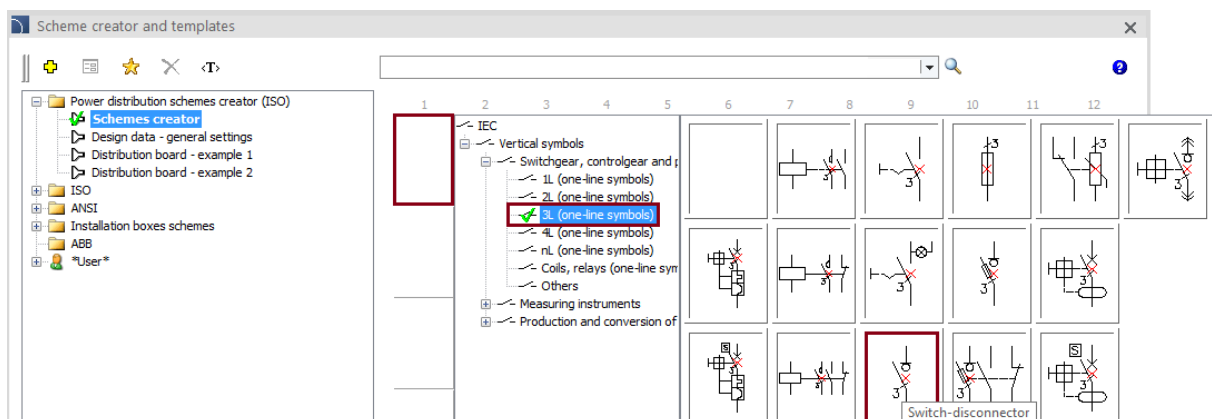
Scheme creator and templates

<T>

Power distribution schemes creator (ISO)
Schemes creator
Design data - general settings
Distribution board - example 1
Distribution board - example 2
ISO
ANSI
Installation boxes schemes
ABB
*User*

1 2 3 4 5 6 7 8 9 10 11 12

IEC
Vertical symbols
Switchgear, controlgear and p
1L (one-line symbols)
2L (one-line symbols)
3L (one-line symbols)
4L (one-line symbols)
nL (one-line symbols)
Coils, relays (one-line sym
Others
Measuring instruments
Production and conversion of

3 3 3 3 3 3 3 3 3 3 3 3 3 3

S S

Switch-disconnector